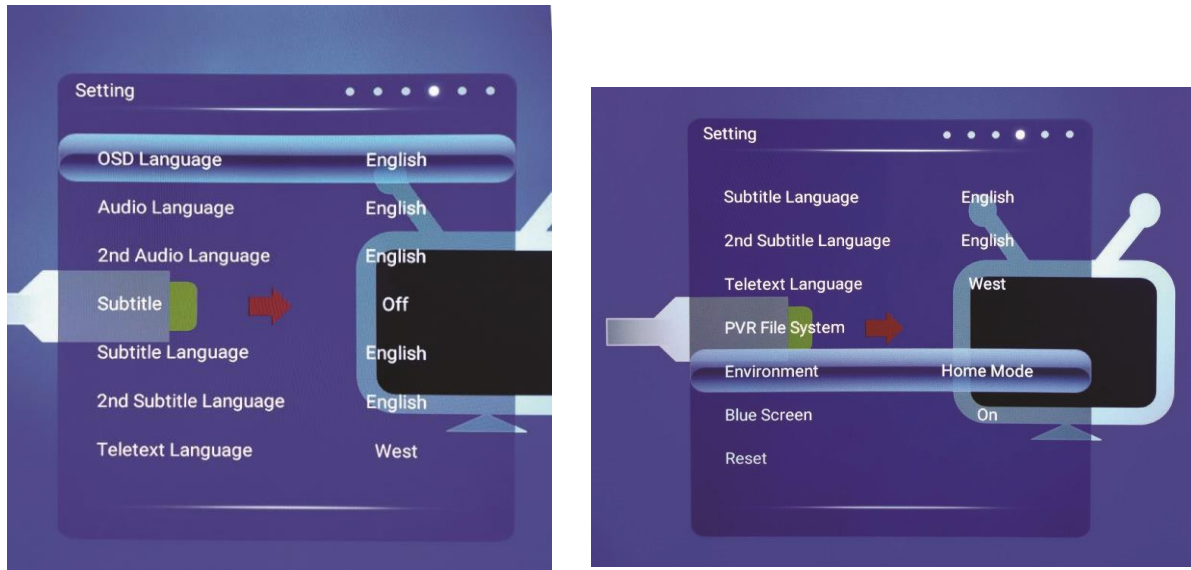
Setting

| OSD Language | English |
|---|---|
| Audio Language | English |
| 2nd Audio Language | English |
| Subtitle | Off |
| Subtitle Language | English |
| 2nd Subtitle Language | English |
| Teletext Language | West |

Setting

| Subtitle Language | English |
|---|---|
| 2nd Subtitle Language | English |
| Teletext Language | West |
| PVR File System | |
| Environment | Home Mode |
| Blue Screen | On |
| Reset | |